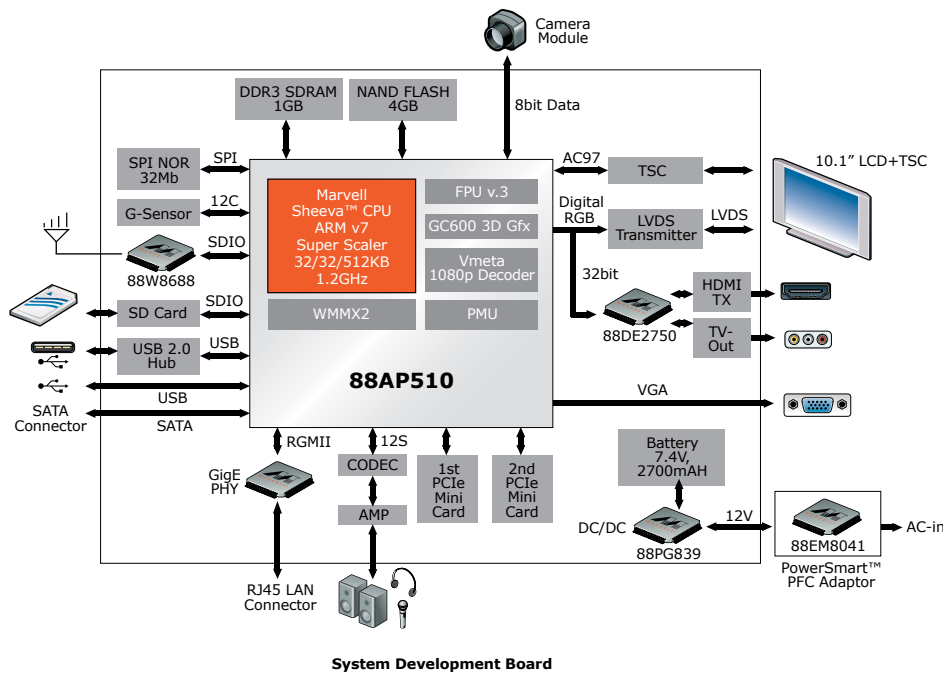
Camera Module

DDR3 SDRAM 1GB

NAND FLASH 4GB

8bit Data

SPI NOR 32Mb

SPI

AC97

TSC

10.1" LCD+TSC

Marvell Sheeva™ CPU ARM v7 Super Scaler 32/32/512KB 1.2GHz

FPU v.3

GC600 3D Gfx

Vmeta 1080p Decoder

WMMX2

PMU

G-Sensor

12C

88W8688

SDIO

Digital RGB

LVDS Transmitter

LVDS

32bit

HDMI TX

88DE2750

TV-Out

SD Card

SDIO

USB 2.0 Hub

USB

88AP510

USB

SATA Connector

SATA

VGA

RGMII

12S

CODEC

1st PCIe Mini Card

2nd PCIe Mini Card

Battery 7.4V, 2700mAH

GigE PHY

AMP

DC/DC

12V

88PG839

88EM8041

AC-in

PowerSmart™ PFC Adaptor

RJ45 LAN Connector

System Development Board